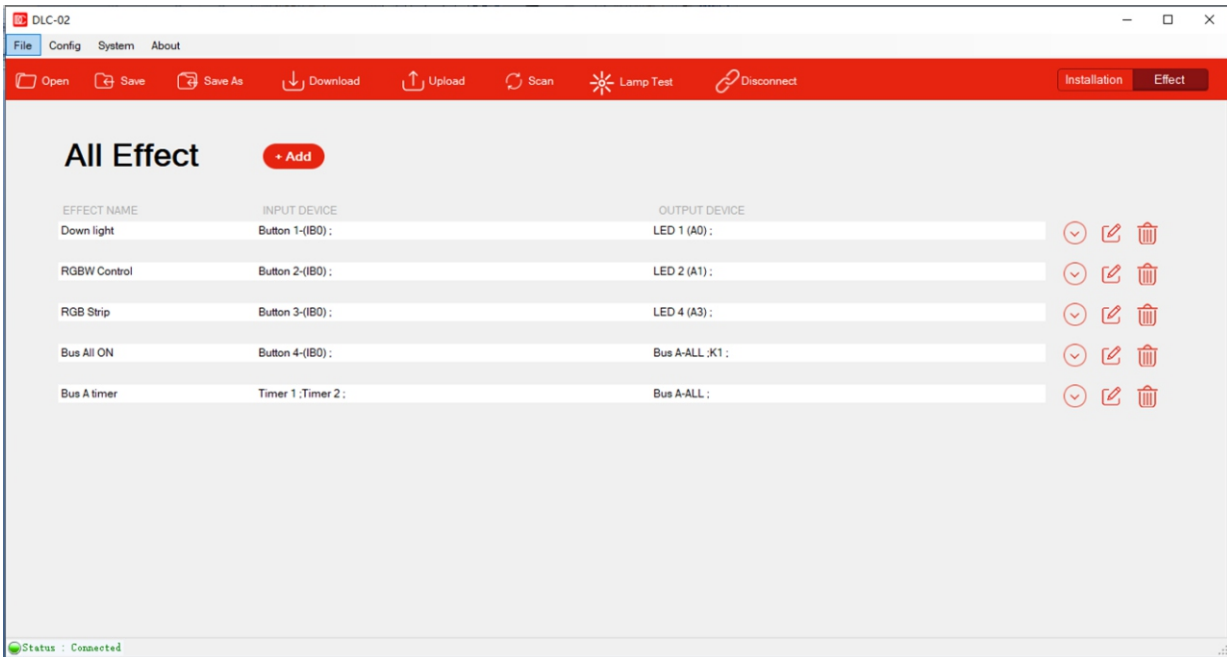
DLC-02

File Config System About

Open Save Save As Download Upload Scan Lamp Test Disconnect

Installation Effect

All Effect

+ Add

| EFFECT NAME | INPUT DEVICE | OUTPUT DEVICE |
|---|---|---|
| Down light | Button 1-(IB0) ; | LED 1 (A0) ; |
| RGBW Control | Button 2-(IB0) ; | LED 2 (A1) ; |
| RGB Strip | Button 3-(IB0) ; | LED 4 (A3) ; |
| Bus All ON | Button 4-(IB0) ; | Bus A-ALL ;K1 ; |
| Bus A timer | Timer 1 ;Timer 2 ; | Bus A-ALL ; |

Status : Connected